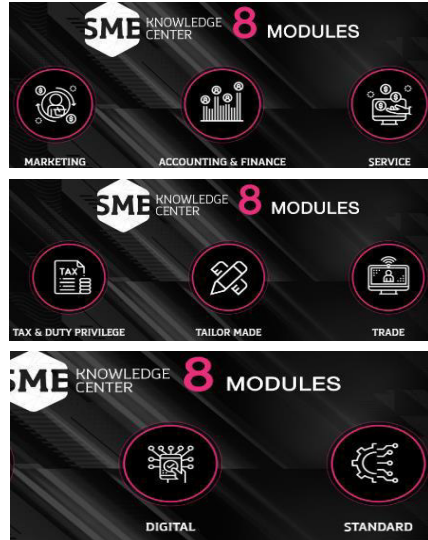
SME KNOWLEDGE CENTER 8 MODULES

MARKETING

ACCOUNTING & FINANCE

SERVICE

SME KNOWLEDGE CENTER 8 MODULES

TAX

TAX & DUTY PRIVILEGE

TAILOR MADE

TRADE

SME KNOWLEDGE CENTER 8 MODULES

DIGITAL

STANDARD